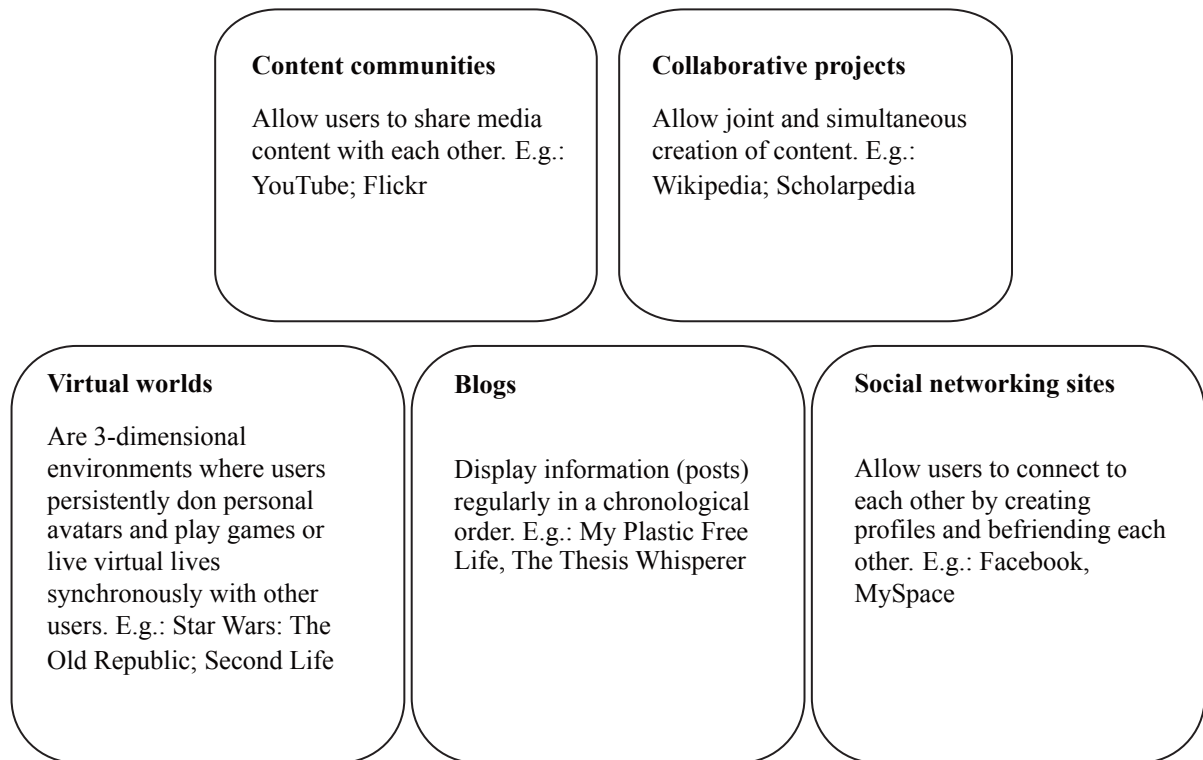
**Content communities**

Allow users to share media content with each other. E.g.: YouTube; Flickr

**Collaborative projects**

Allow joint and simultaneous creation of content. E.g.: Wikipedia; Scholarpedia

**Virtual worlds**

Are 3-dimensional environments where users persistently don personal avatars and play games or live virtual lives synchronously with other users. E.g.: Star Wars: The Old Republic; Second Life

**Blogs**

Display information (posts) regularly in a chronological order. E.g.: My Plastic Free Life, The Thesis Whisperer

**Social networking sites**

Allow users to connect to each other by creating profiles and befriending each other. E.g.: Facebook, MySpace